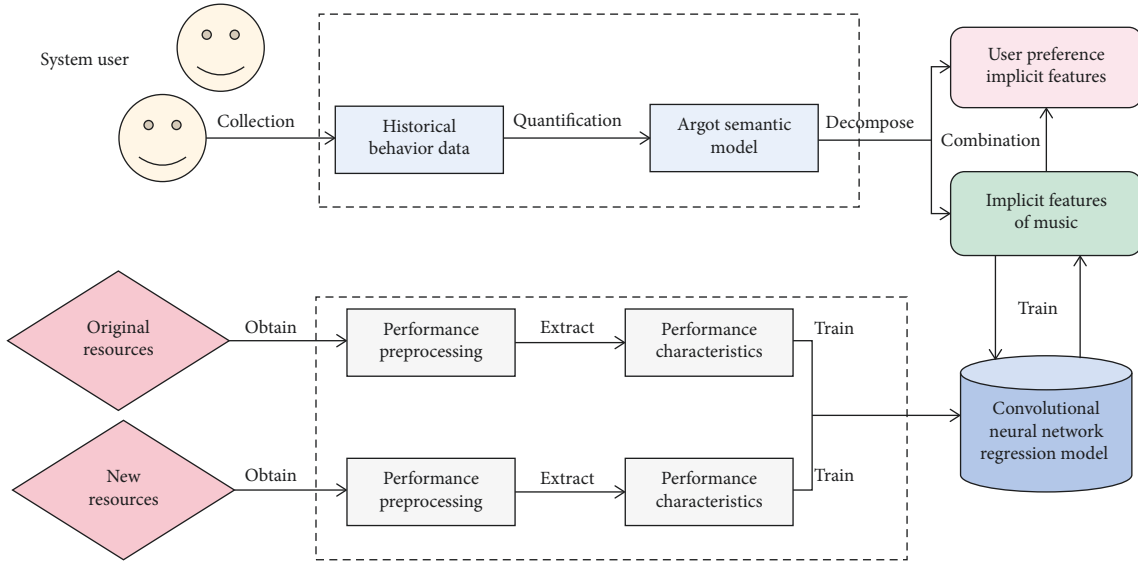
System user

Collection

Historical behavior data

Quantification

Argot semantic model

Decompose

User preference implicit features

Combination

Implicit features of music

Train

Original resources

Obtain

Performance preprocessing

Extract

Performance characteristics

Train

Convolutional neural network regression model

New resources

Obtain

Performance preprocessing

Extract

Performance characteristics

Train